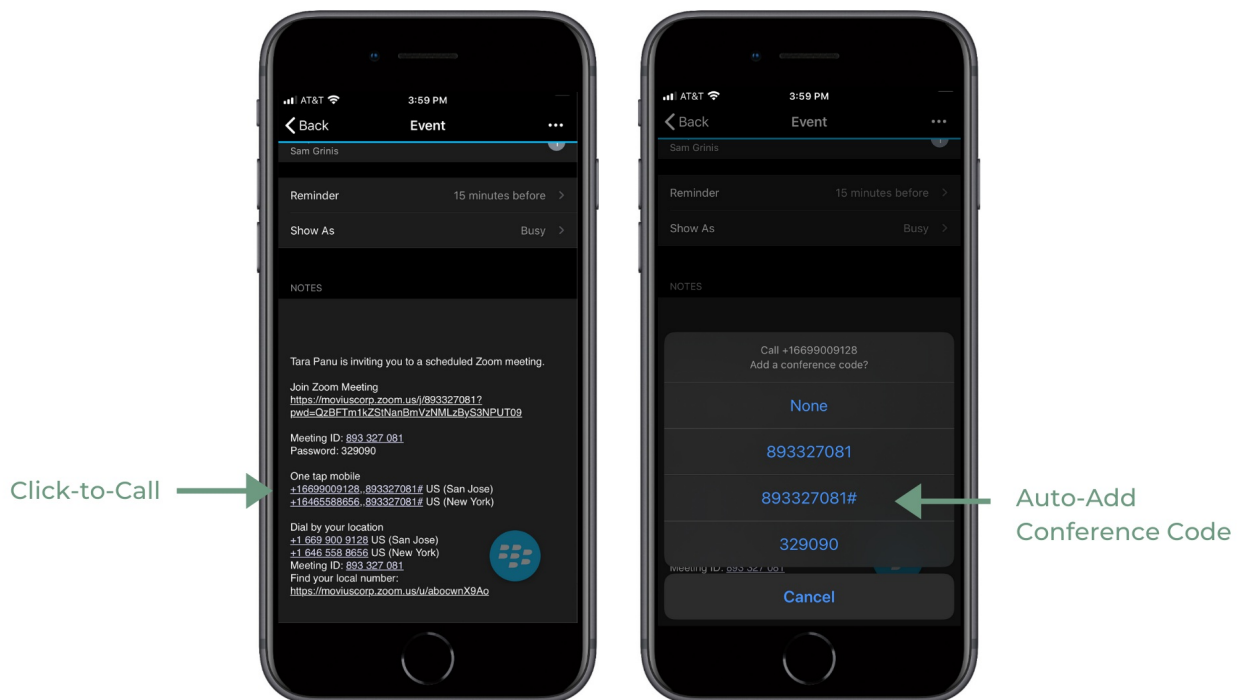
AT&T 3:59 PM
Back Event ...
Sam Grinis

Reminder 15 minutes before
Show As Busy

NOTES

Tara Panu is inviting you to a scheduled Zoom meeting.

Join Zoom Meeting
https://moviuscorp.zoom.us/j/893327081?pwd=QzBFTm1kZStNanBmVzNMLzByS3NPUT09

Meeting ID: 893 327 081
Password: 329090

One tap mobile
+16699009128,,893327081# US (San Jose)
+16465588656,,893327081# US (New York)

Dial by your location
+1 669 900 9128 US (San Jose)
+1 646 558 8656 US (New York)
Meeting ID: 893 327 081
Find your local number:
https://moviuscorp.zoom.us/u/abocwnX9Ao

Click-to-Call

AT&T 3:59 PM
Back Event ...
Sam Grinis

Reminder 15 minutes before
Show As Busy

NOTES

Call +16699009128
Add a conference code?
None
893327081
893327081#
329090
Meeting ID: 893 327 081
Cancel

Auto-Add Conference Code